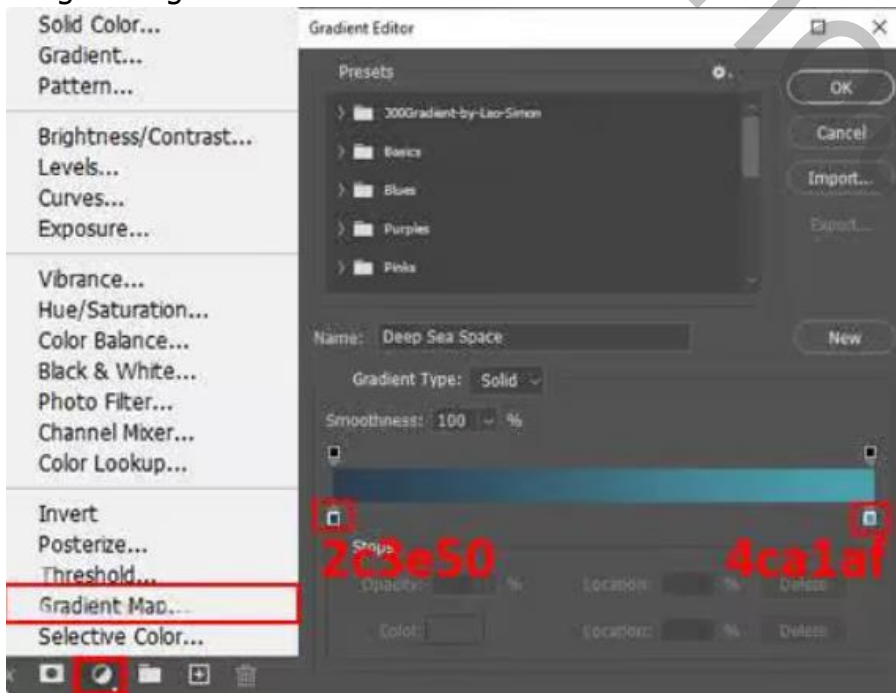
Solid Color...
Gradient...
Pattern...

Brightness/Contrast...
Levels...
Curves...
Exposure...

Vibrance...
Hue/Saturation...
Color Balance...
Black & White...
Photo Filter...
Channel Mixer...
Color Lookup...

Invert
Posterize...
Threshold...
Gradient Map...
Selective Color...

Gradient Editor

Presets

300Gradient-by-Leo-Simon
Basics
Blues
Purples
Pinks

OK
Cancel
Import...
Export...

Name: Deep Sea Space
New

Gradient Type: Solid
Smoothness: 100 %

2c3e50
4ca1af

Stops
Opacity: % Location: % Delete
Color: Location: % Delete